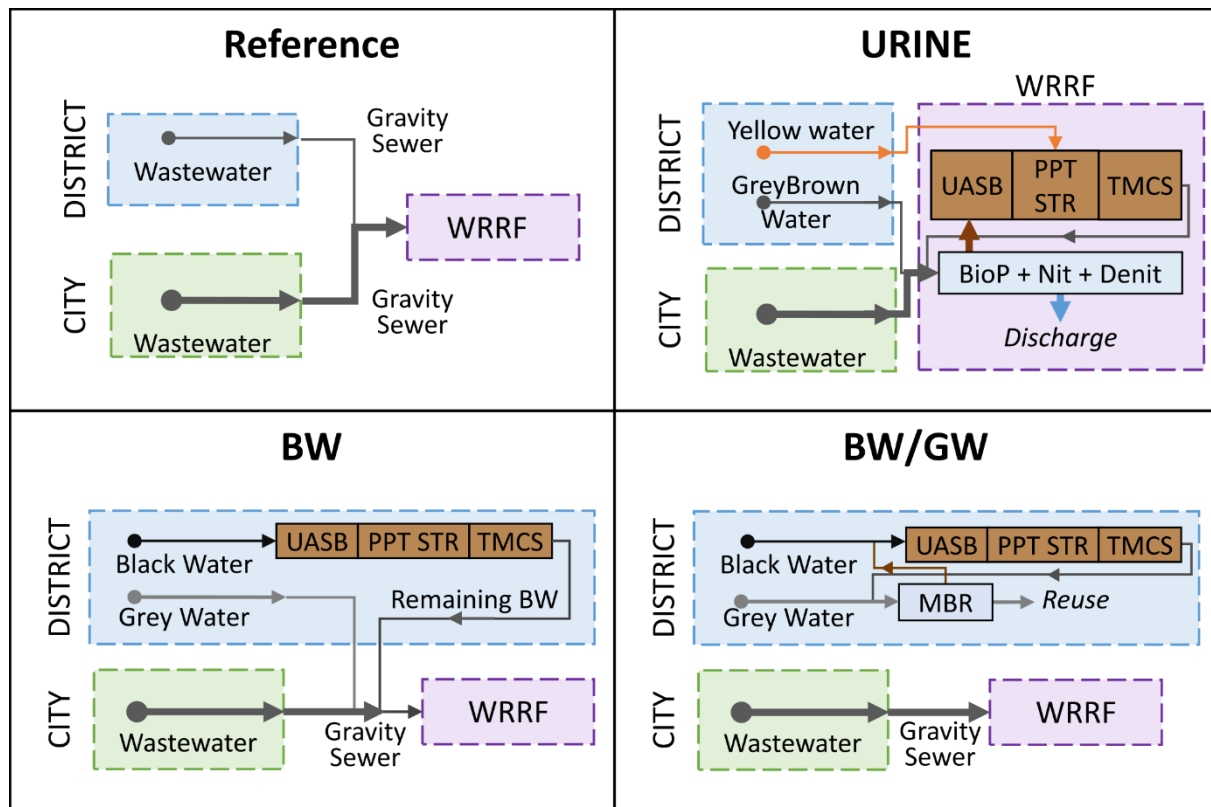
Reference

DISTRICT
Wastewater
Gravity Sewer
WRRF
CITY
Wastewater
Gravity Sewer

URINE

WRRF
DISTRICT
Yellow water
GreyBrown Water
UASB
PPT STR
TMCS
BioP + Nit + Denit
Discharge
CITY
Wastewater

BW

DISTRICT
Black Water
UASB
PPT STR
TMCS
Grey Water
Remaining BW
CITY
Wastewater
Gravity Sewer
WRRF

BW/GW

DISTRICT
Black Water
UASB
PPT STR
TMCS
Grey Water
MBR
Reuse
CITY
Wastewater
Gravity Sewer
WRRF